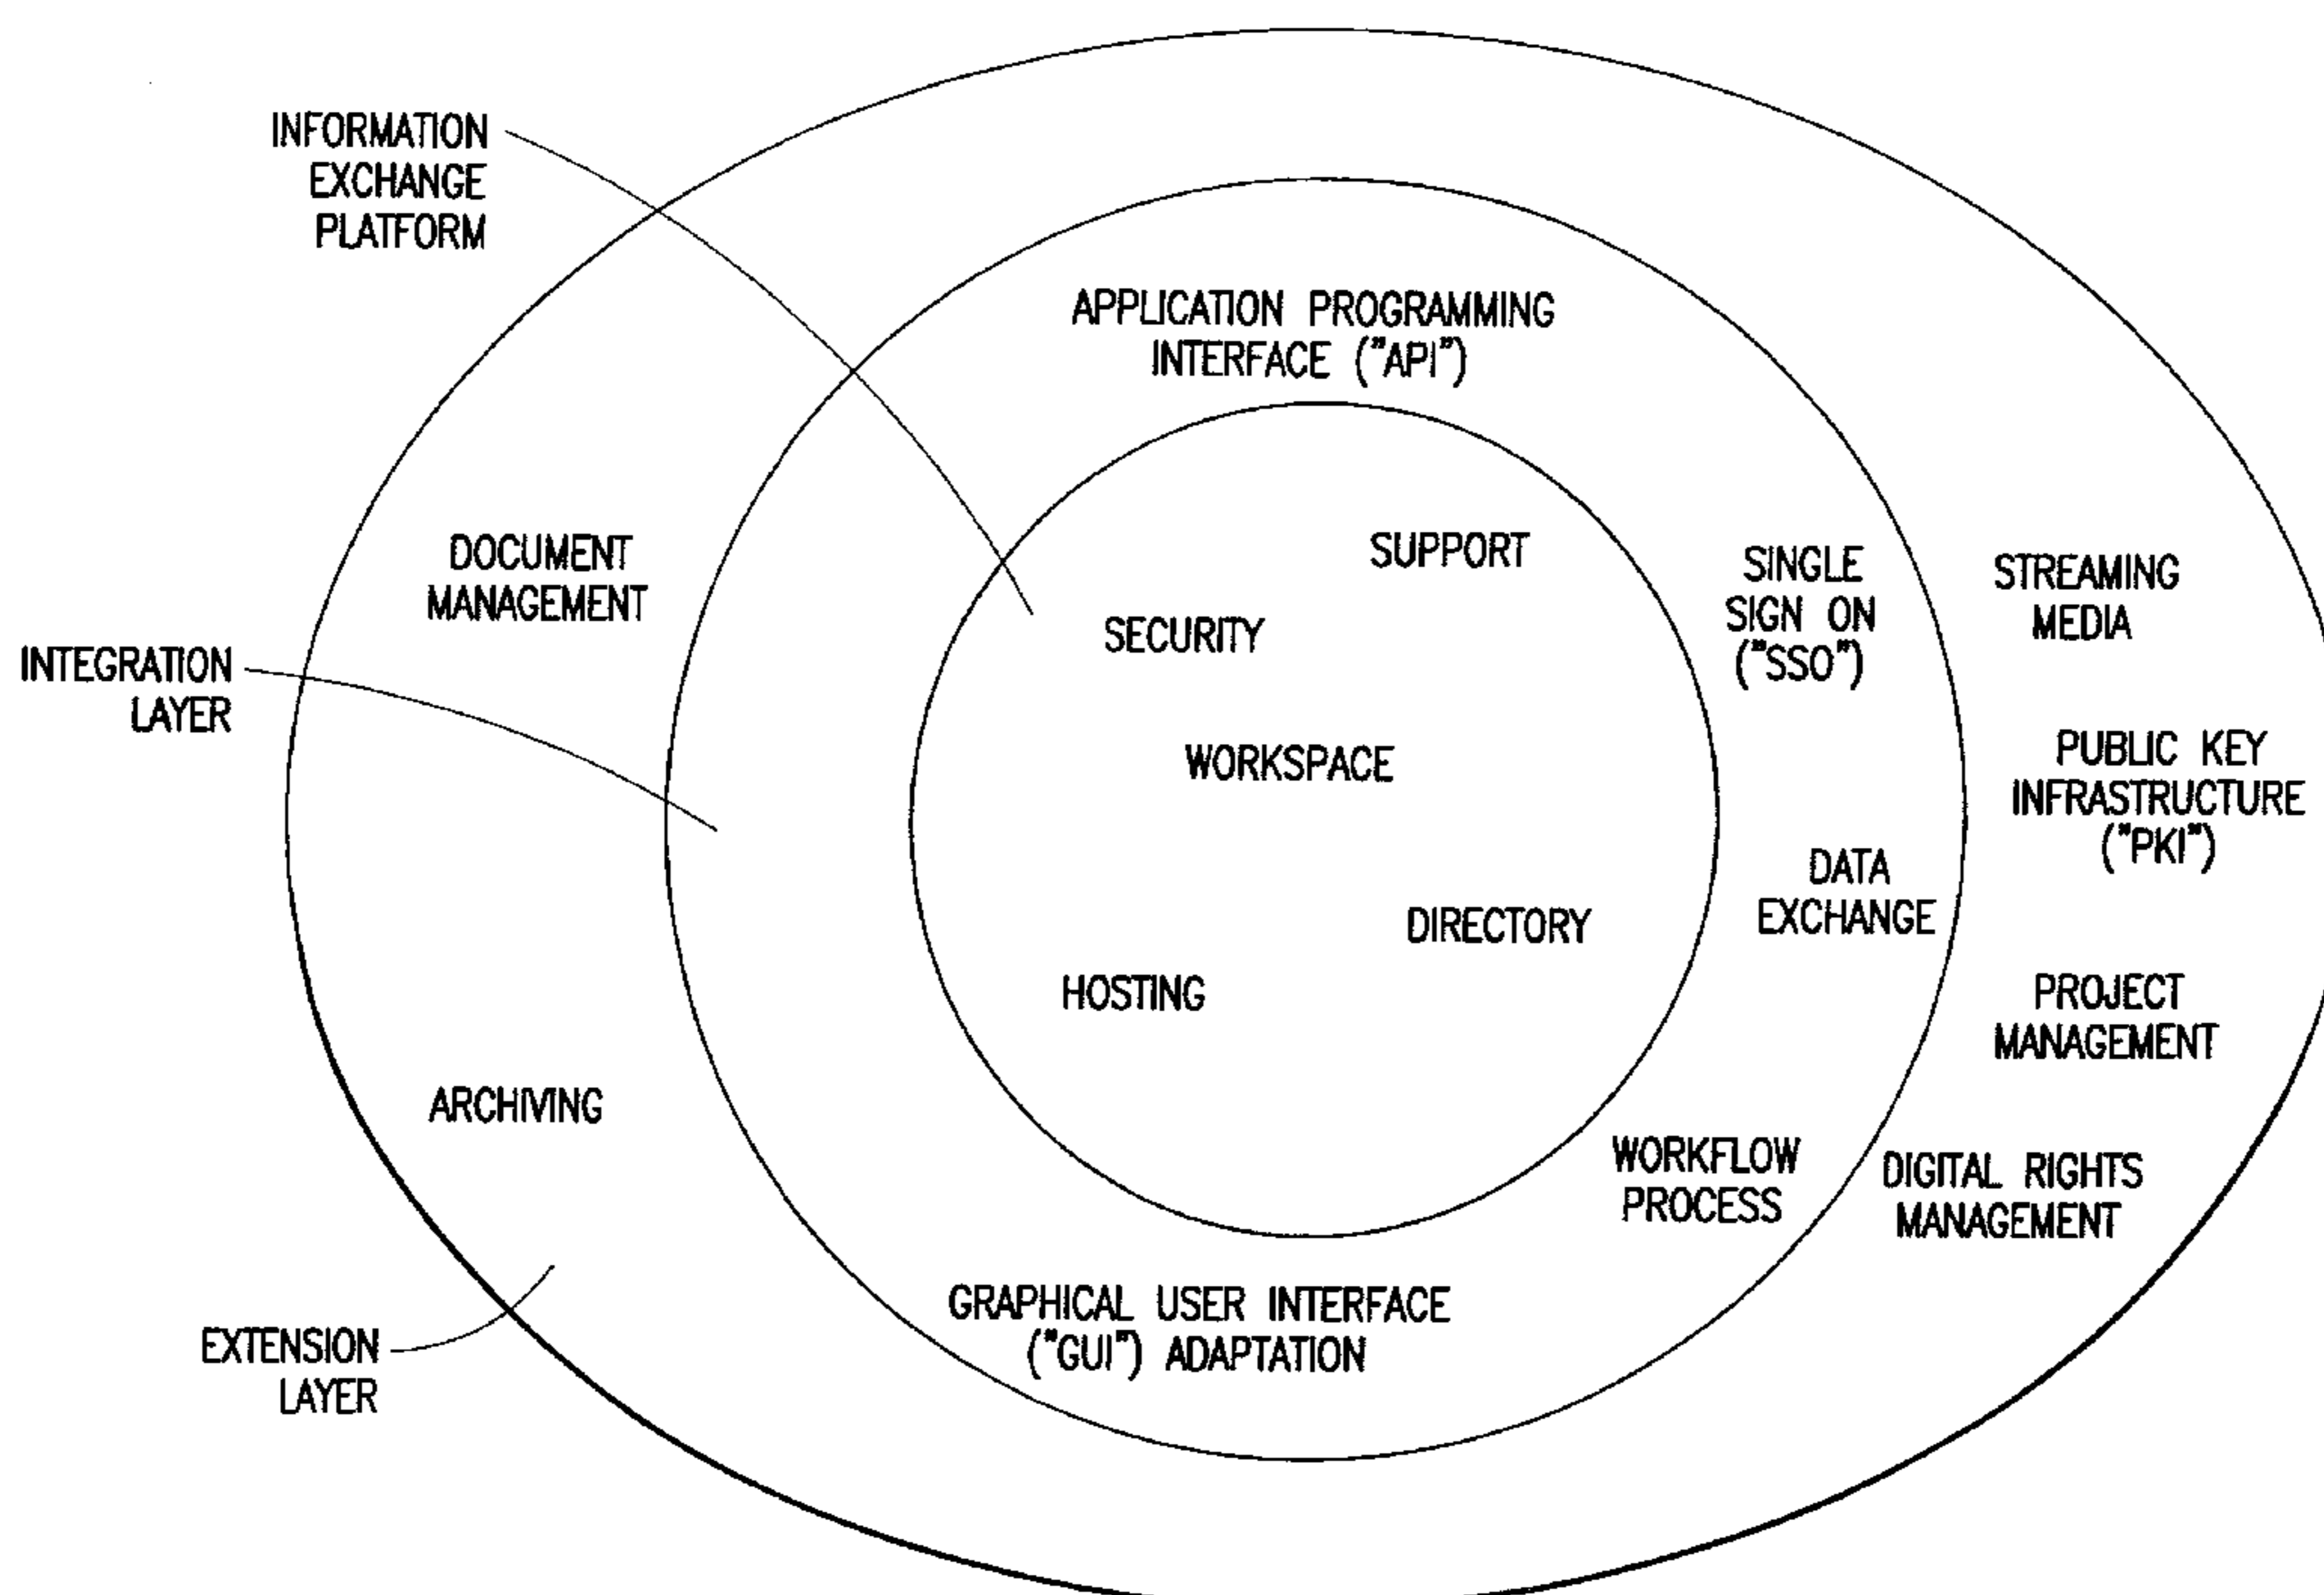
INFORMATION EXCHANGE PLATFORM

APPLICATION PROGRAMMING INTERFACE ("API")

DOCUMENT MANAGEMENT

SUPPORT

SINGLE SIGN ON ("SSO")

STREAMING MEDIA

SECURITY

INTEGRATION LAYER

WORKSPACE

PUBLIC KEY INFRASTRUCTURE ("PKI")

DATA EXCHANGE

DIRECTORY

HOSTING

PROJECT MANAGEMENT

ARCHIVING

WORKFLOW PROCESS

DIGITAL RIGHTS MANAGEMENT

GRAPHICAL USER INTERFACE ("GUI") ADAPTATION

EXTENSION LAYER